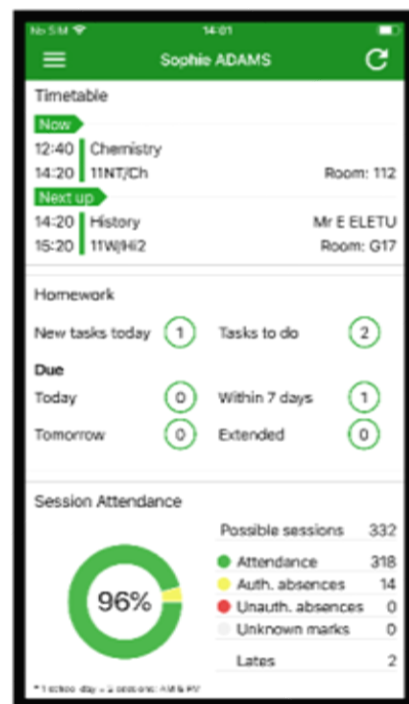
No SIM 14:01

Sophie ADAMS

Timetable

Now

12:40 Chemistry
14:20 11NT/Ch Room: 112

Next up

14:20 History Mr E ELETU
15:20 11W/Hi2 Room: G17

Homework

New tasks today 1 Tasks to do 2

Due

Today 0 Within 7 days 1

Tomorrow 0 Extended 0

Session Attendance

96%

| | |
|---|---|
| Possible sessions | 332 |
| Attendance | 318 |
| Auth. absences | 14 |
| Unauth. absences | 0 |
| Unknown marks | 0 |
| Lates | 2 |

* 1 school day = 2 sessions: AM & PM